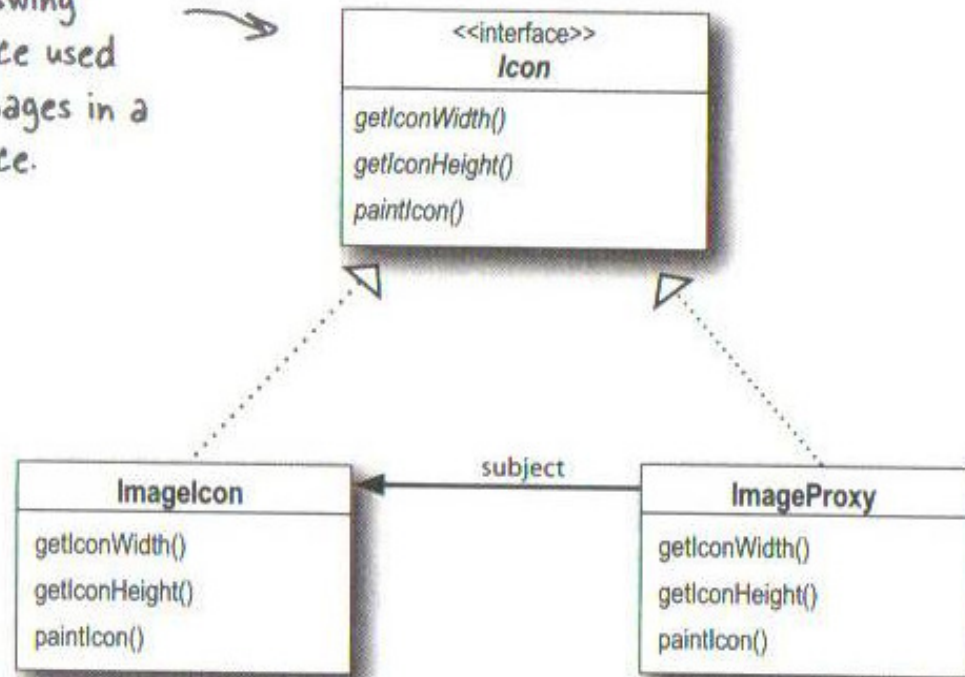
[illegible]wing
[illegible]ce used
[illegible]ages in a
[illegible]ce.

<<interface>>
Icon

getIconWidth()
getIconHeight()
paintIcon()

ImageIcon

getIconWidth()
getIconHeight()
paintIcon()

subject

ImageProxy

getIconWidth()
getIconHeight()
paintIcon()